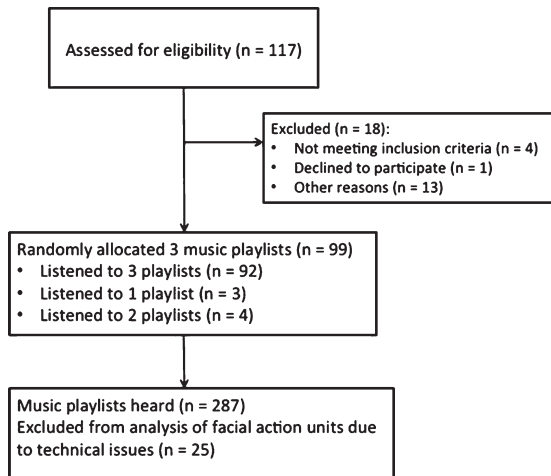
Assessed for eligibility (n = 117)

Excluded (n = 18):
• Not meeting inclusion criteria (n = 4)
• Declined to participate (n = 1)
• Other reasons (n = 13)

Randomly allocated 3 music playlists (n = 99)
• Listened to 3 playlists (n = 92)
• Listened to 1 playlist (n = 3)
• Listened to 2 playlists (n = 4)

Music playlists heard (n = 287)
Excluded from analysis of facial action units due to technical issues (n = 25)